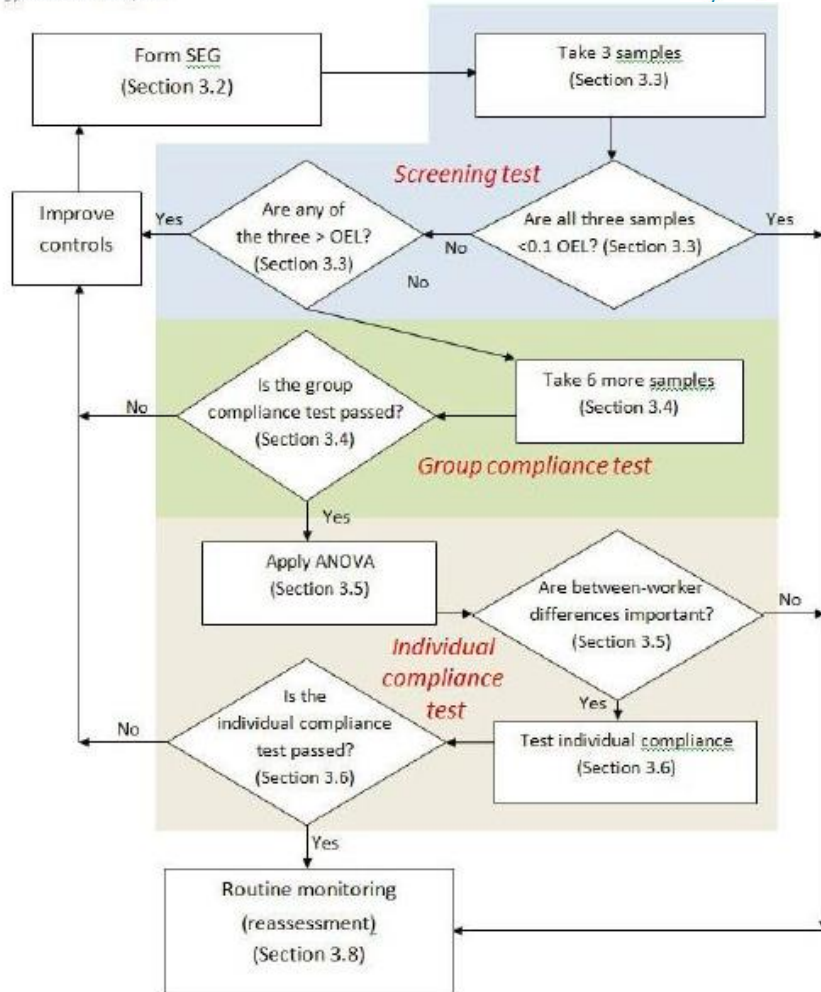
Form SEG
(Section 3.2)

Take 3 samples
(Section 3.3)

Screening test

Improve controls

Yes

Are any of the three > OEL?
(Section 3.3)

No

Are all three samples <0.1 OEL? (Section 3.3)

Yes

No

Take 6 more samples
(Section 3.4)

No

Is the group compliance test passed?
(Section 3.4)

Group compliance test

Yes

Apply ANOVA
(Section 3.5)

Are between-worker differences important?
(Section 3.5)

No

Individual compliance test

Yes

No

Is the individual compliance test passed?
(Section 3.6)

Test individual compliance
(Section 3.6)

Yes

Routine monitoring
(reassessment)
(Section 3.8)